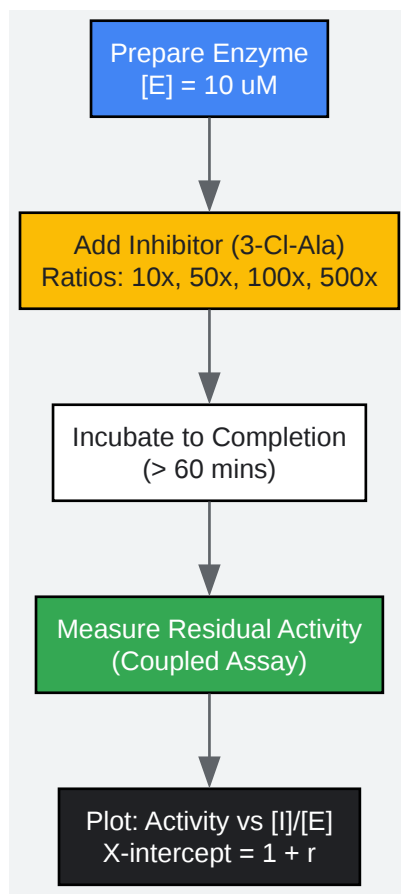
Prepare Enzyme
[E] = 10 uM

Add Inhibitor (3-Cl-Ala)
Ratios: 10x, 50x, 100x, 500x

Incubate to Completion
(> 60 mins)

Measure Residual Activity
(Coupled Assay)

Plot: Activity vs [I]/[E]
X-intercept = 1 + r